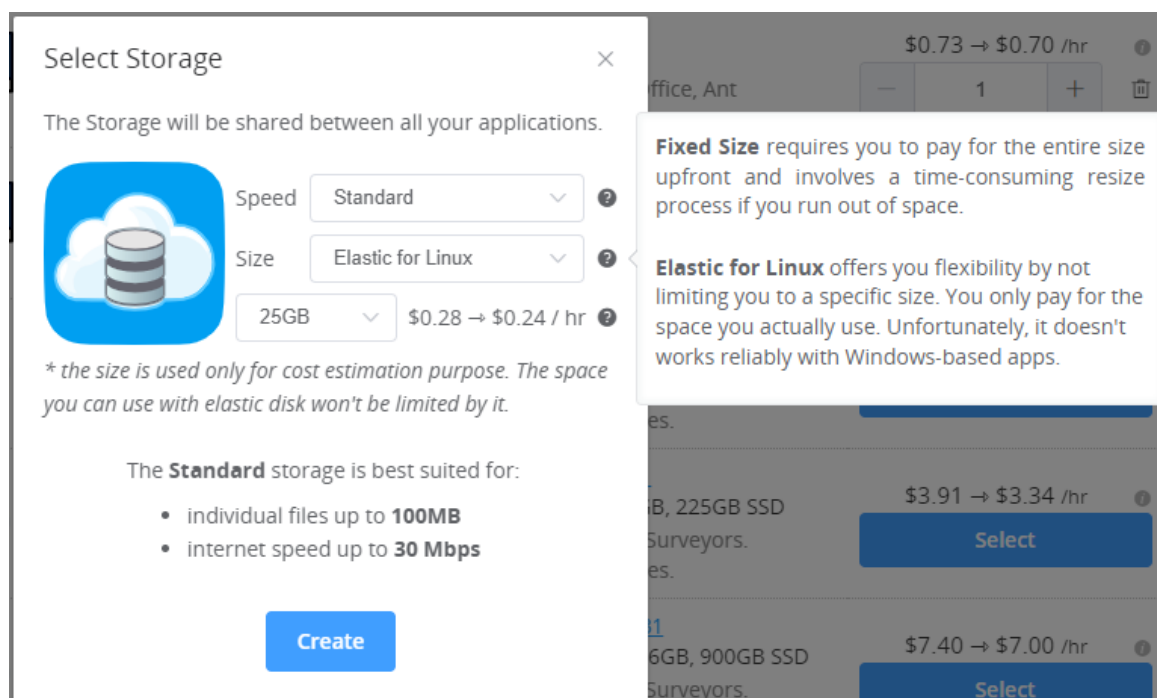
Select Storage

×

The Storage will be shared between all your applications.

Speed Standard

Size Elastic for Linux

25GB $0.28 → $0.24 / hr

* the size is used only for cost estimation purpose. The space you can use with elastic disk won't be limited by it.

The **Standard** storage is best suited for:

- individual files up to **100MB**
- internet speed up to **30 Mbps**

Create

$0.73 → $0.70 /hr

ffice, Ant

1

**Fixed Size** requires you to pay for the entire size upfront and involves a time-consuming resize process if you run out of space.

**Elastic for Linux** offers you flexibility by not limiting you to a specific size. You only pay for the space you actually use. Unfortunately, it doesn't works reliably with Windows-based apps.

es.

GB, 225GB SSD

Surveyors.

es.

$3.91 → $3.34 /hr

Select

31

6GB, 900GB SSD

Surveyors.

$7.40 → $7.00 /hr

Select